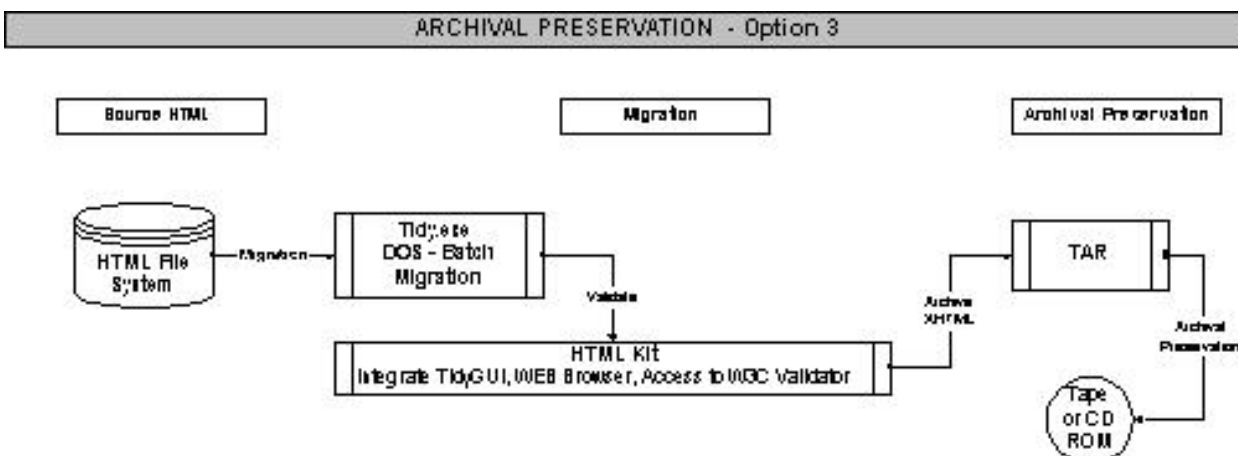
ARCHIVAL PRESERVATION - Option 3

Source HTML

Migration

Archival Preservation

HTML File System

Migration

Tidy.exe DOS - Batch Migration

Validate

Archive XHTML

TAR

Archival Preservation

HTML Kit
Integrate TidyGUI, WEB Browser, Access to W3C Validator

Tape or CD ROM